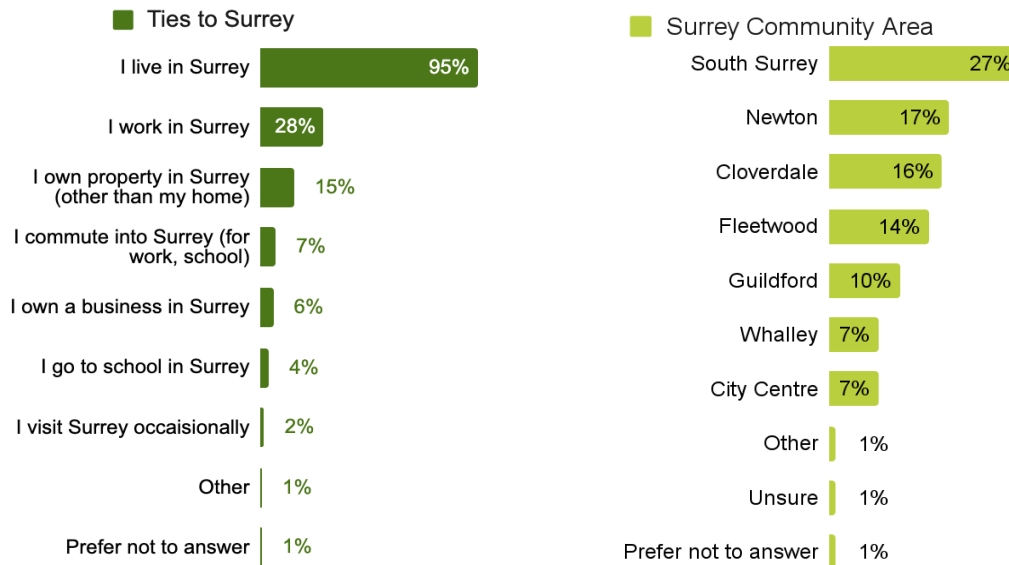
Ties to Surrey

I live in Surrey 95%
I work in Surrey 28%
I own property in Surrey (other than my home) 15%
I commute into Surrey (for work, school) 7%
I own a business in Surrey 6%
I go to school in Surrey 4%
I visit Surrey occaisionally 2%
Other 1%
Prefer not to answer 1%

Surrey Community Area

South Surrey 27%
Newton 17%
Cloverdale 16%
Fleetwood 14%
Guildford 10%
Whalley 7%
City Centre 7%
Other 1%
Unsure 1%
Prefer not to answer 1%